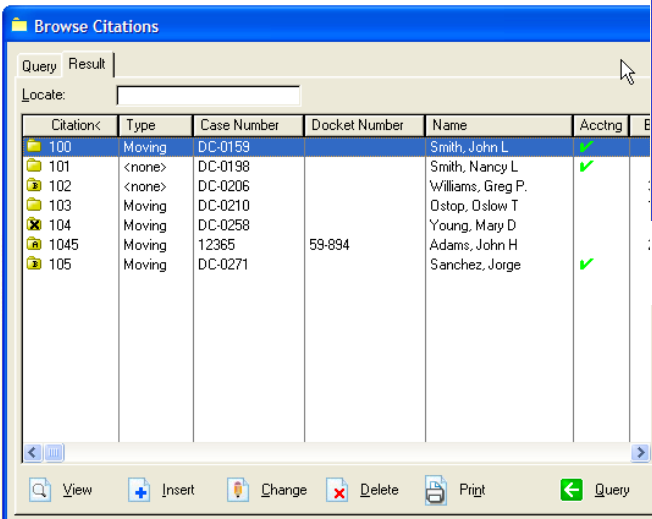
Browse Citations

Query Result

Locate:

| Citation< | Type | Case Number | Docket Number | Name | Acctng | B |
|---|---|---|---|---|---|---|
| 100 | Moving | DC-0159 | | Smith, John L | ✔ | |
| 101 | <none> | DC-0198 | | Smith, Nancy L | ✔ | |
| 102 | <none> | DC-0206 | | Williams, Greg P. | | |
| 103 | Moving | DC-0210 | | Ostop, Oslow T | | |
| 104 | Moving | DC-0258 | | Young, Mary D | | |
| 1045 | Moving | 12365 | 59-894 | Adams, John H | | |
| 105 | Moving | DC-0271 | | Sanchez, Jorge | ✔ | |

View Insert Change Delete Print Query